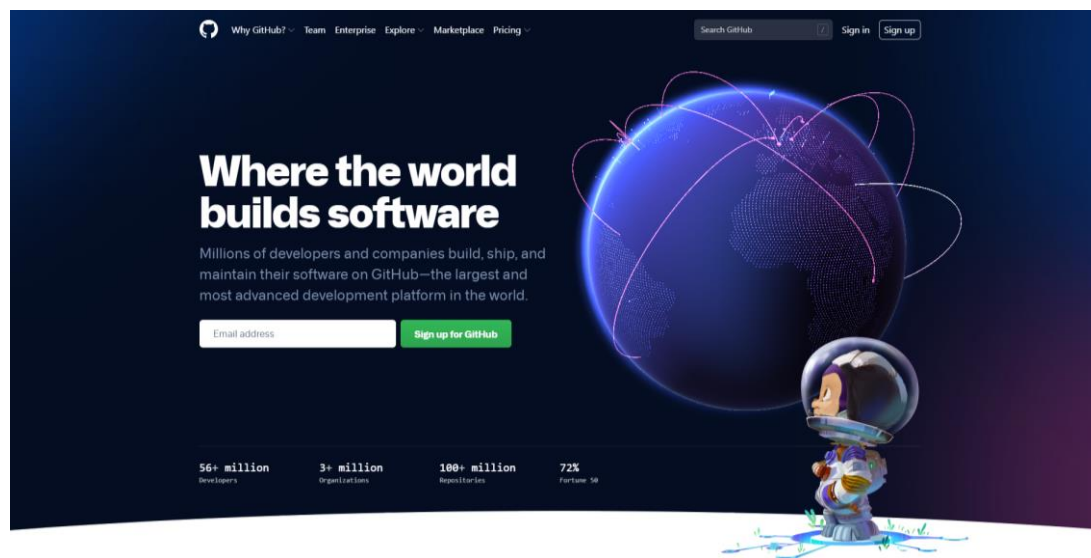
Why GitHub? Team Enterprise Explore Marketplace Pricing

Search GitHub /

Sign in Sign up

Where the world builds software

Millions of developers and companies build, ship, and maintain their software on GitHub—the largest and most advanced development platform in the world.

Email address

Sign up for GitHub

56+ million
Developers

3+ million
Organizations

100+ million
Repositories

72%
Fortune 50